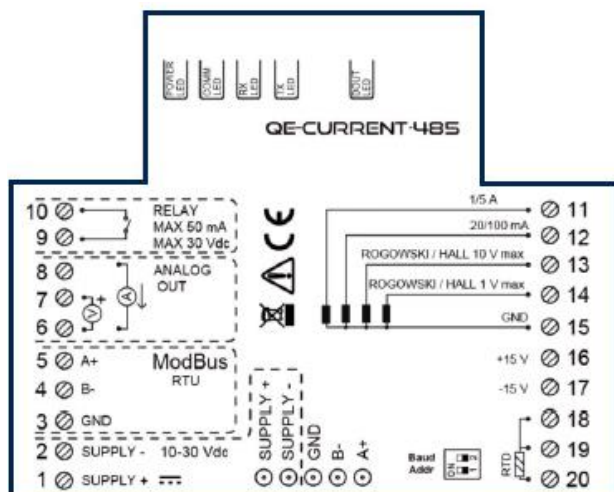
POWER LED
COMM LED
RX LED
TX LED
DOUT LED

QE-CURRENT-485

10
9
RELAY
MAX 50 mA
MAX 30 Vdc

8
7
6
ANALOG OUT
V
A

5 A+
4 B-
3 GND
ModBus
RTU

2 SUPPLY - 10-30 Vdc
1 SUPPLY +

CE

SUPPLY +
SUPPLY -
GND
B-
A+

1/5 A 11
20/100 mA 12
ROGOWSKI / HALL 10 V max 13
ROGOWSKI / HALL 1 V max 14
GND 15
+15 V 16
-15 V 17
18
19
20
RTD

Baud
Addr
ON